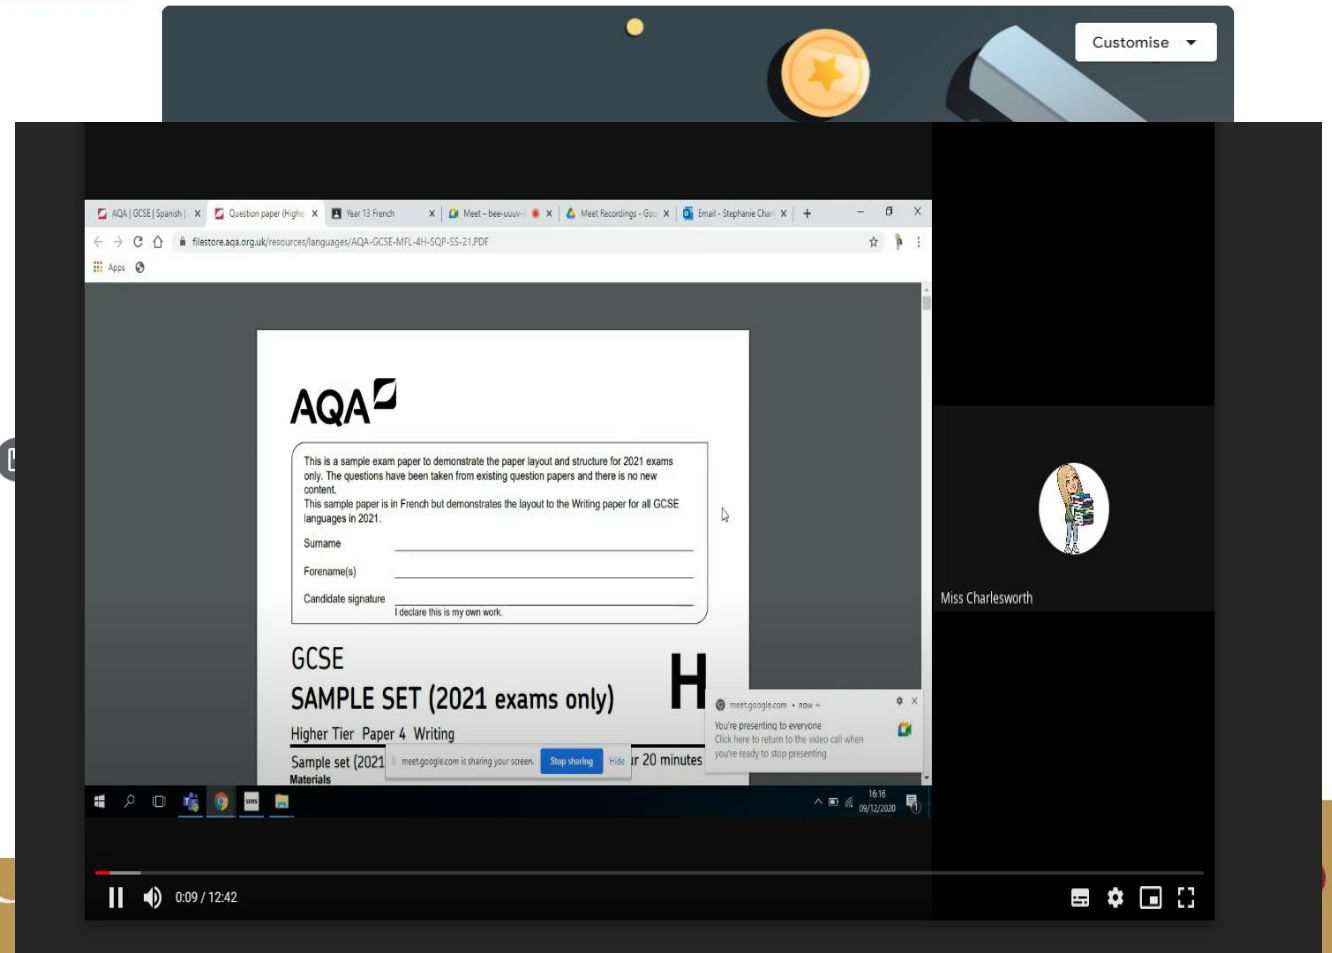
Customise

AQA | GCSE | Spanish | ×
Question paper (Highe ×
Year 13 French ×
Meet - bee-uuuv- ×
Meet Recordings - Goo ×
Email - Stephanie Char ×
+

filestore.aqa.org.uk/resources/languages/AQA-GCSE-MFL-4H-SQP-SS-21.PDF

Apps

AQA

This is a sample exam paper to demonstrate the paper layout and structure for 2021 exams only. The questions have been taken from existing question papers and there is no new content.
This sample paper is in French but demonstrates the layout to the Writing paper for all GCSE languages in 2021.

Surname

Forename(s)

Candidate signature
I declare this is my own work.

GCSE
SAMPLE SET (2021 exams only)
H
Higher Tier Paper 4 Writing
Sample set (2021 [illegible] r 20 minutes
Materials

meet.google.com is sharing your screen. Stop sharing Hide

meet.google.com • now
You're presenting to everyone
Click here to return to the video call when you're ready to stop presenting

16:16
09/12/2020

Miss Charlesworth

0:09 / 12:42